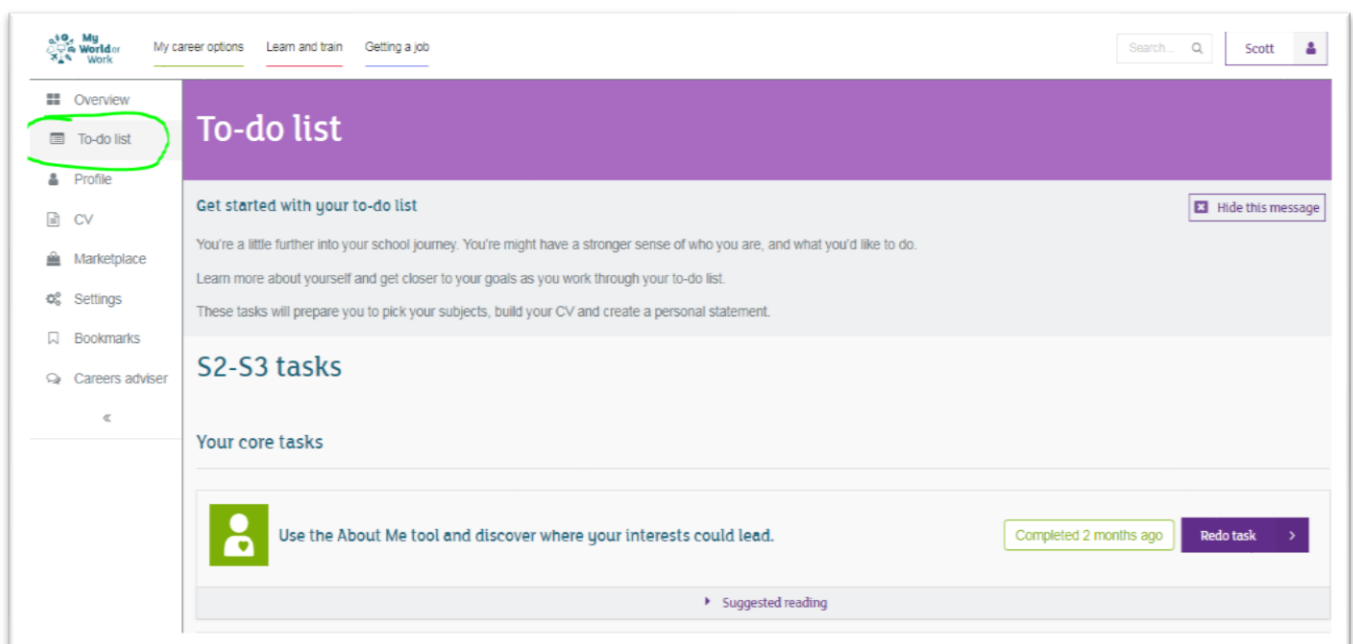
My World of Work

My career options Learn and train Getting a job

Search...

Scott

Overview
To-do list
Profile
CV
Marketplace
Settings
Bookmarks
Careers adviser
«

To-do list

Get started with your to-do list

Hide this message

You're a little further into your school journey. You're might have a stronger sense of who you are, and what you'd like to do.

Learn more about yourself and get closer to your goals as you work through your to-do list.

These tasks will prepare you to pick your subjects, build your CV and create a personal statement.

S2-S3 tasks

Your core tasks

Use the About Me tool and discover where your interests could lead.

Completed 2 months ago

Redo task ›

Suggested reading